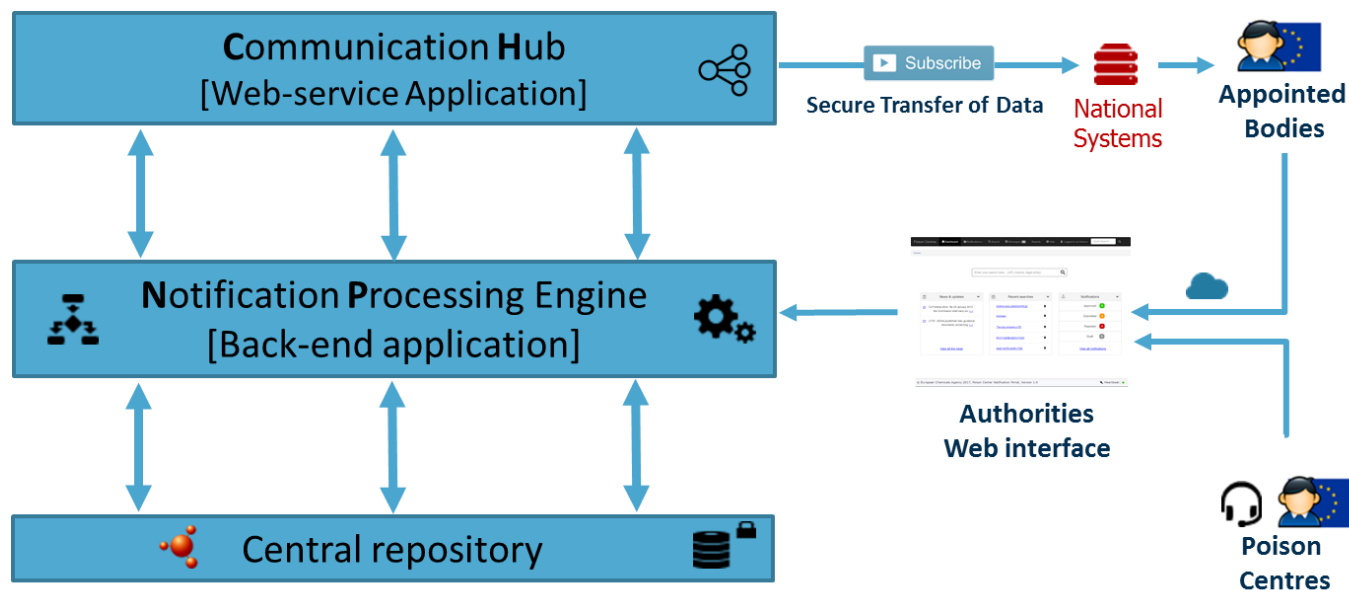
Communication Hub
[Web-service Application]

Subscribe

Secure Transfer of Data

National Systems

Appointed Bodies

Notification Processing Engine
[Back-end application]

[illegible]

Authorities Web interface

Central repository

Poison Centres